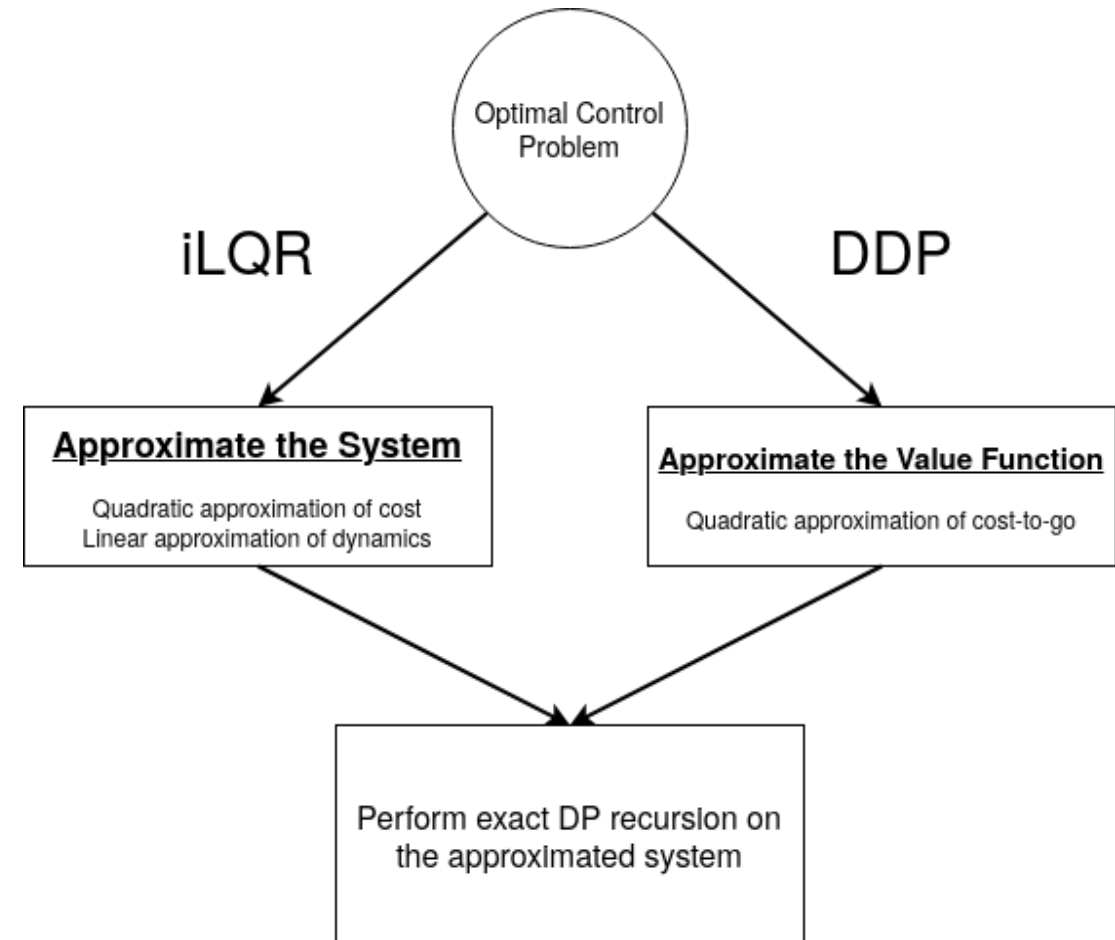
Optimal Control Problem

iLQR

DDP

Approximate the System

Quadratic approximation of cost
Linear approximation of dynamics

Approximate the Value Function

Quadratic approximation of cost-to-go

Perform exact DP recursion on the approximated system